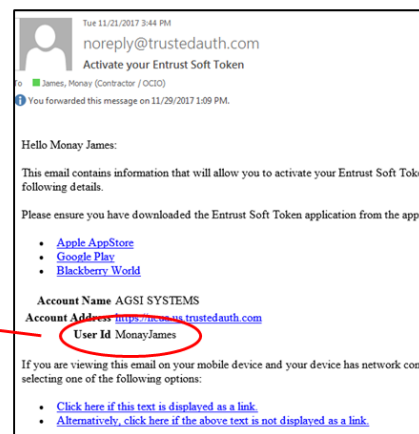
Tue 11/21/2017 3:44 PM

noreply@trustedauth.com

Activate your Entrust Soft Token

To James, Monay (Contractor / OCIO)

You forwarded this message on 11/29/2017 1:09 PM.

Hello Monay James:

This email contains information that will allow you to activate your Entrust Soft Tok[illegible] following details.

Please ensure you have downloaded the Entrust Soft Token application from the app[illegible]

- Apple AppStore
- Google Play
- Blackberry World

Account Name AGSI SYSTEMS

Account Address https://ncus.us.trustedauth.com

User Id MonayJames

If you are viewing this email on your mobile device and your device has network con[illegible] selecting one of the following options:

- Click here if this text is displayed as a link.
- Alternatively, click here if the above text is not displayed as a link.